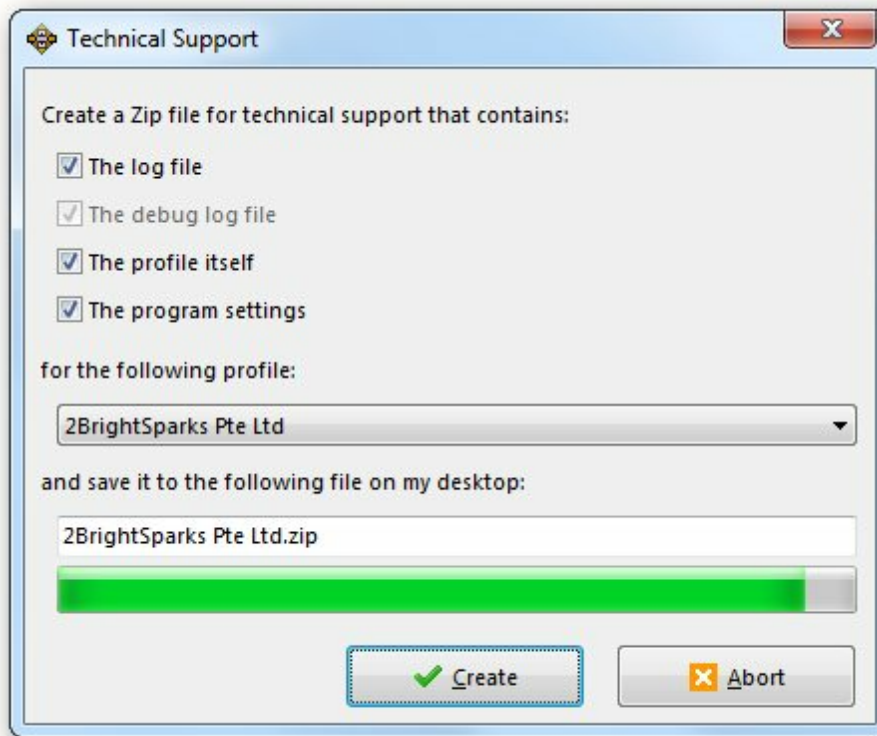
Technical Support

Create a Zip file for technical support that contains:

The log file

The debug log file

The profile itself

The program settings

for the following profile:

2BrightSparks Pte Ltd

and save it to the following file on my desktop:

2BrightSparks Pte Ltd.zip

Create

Abort